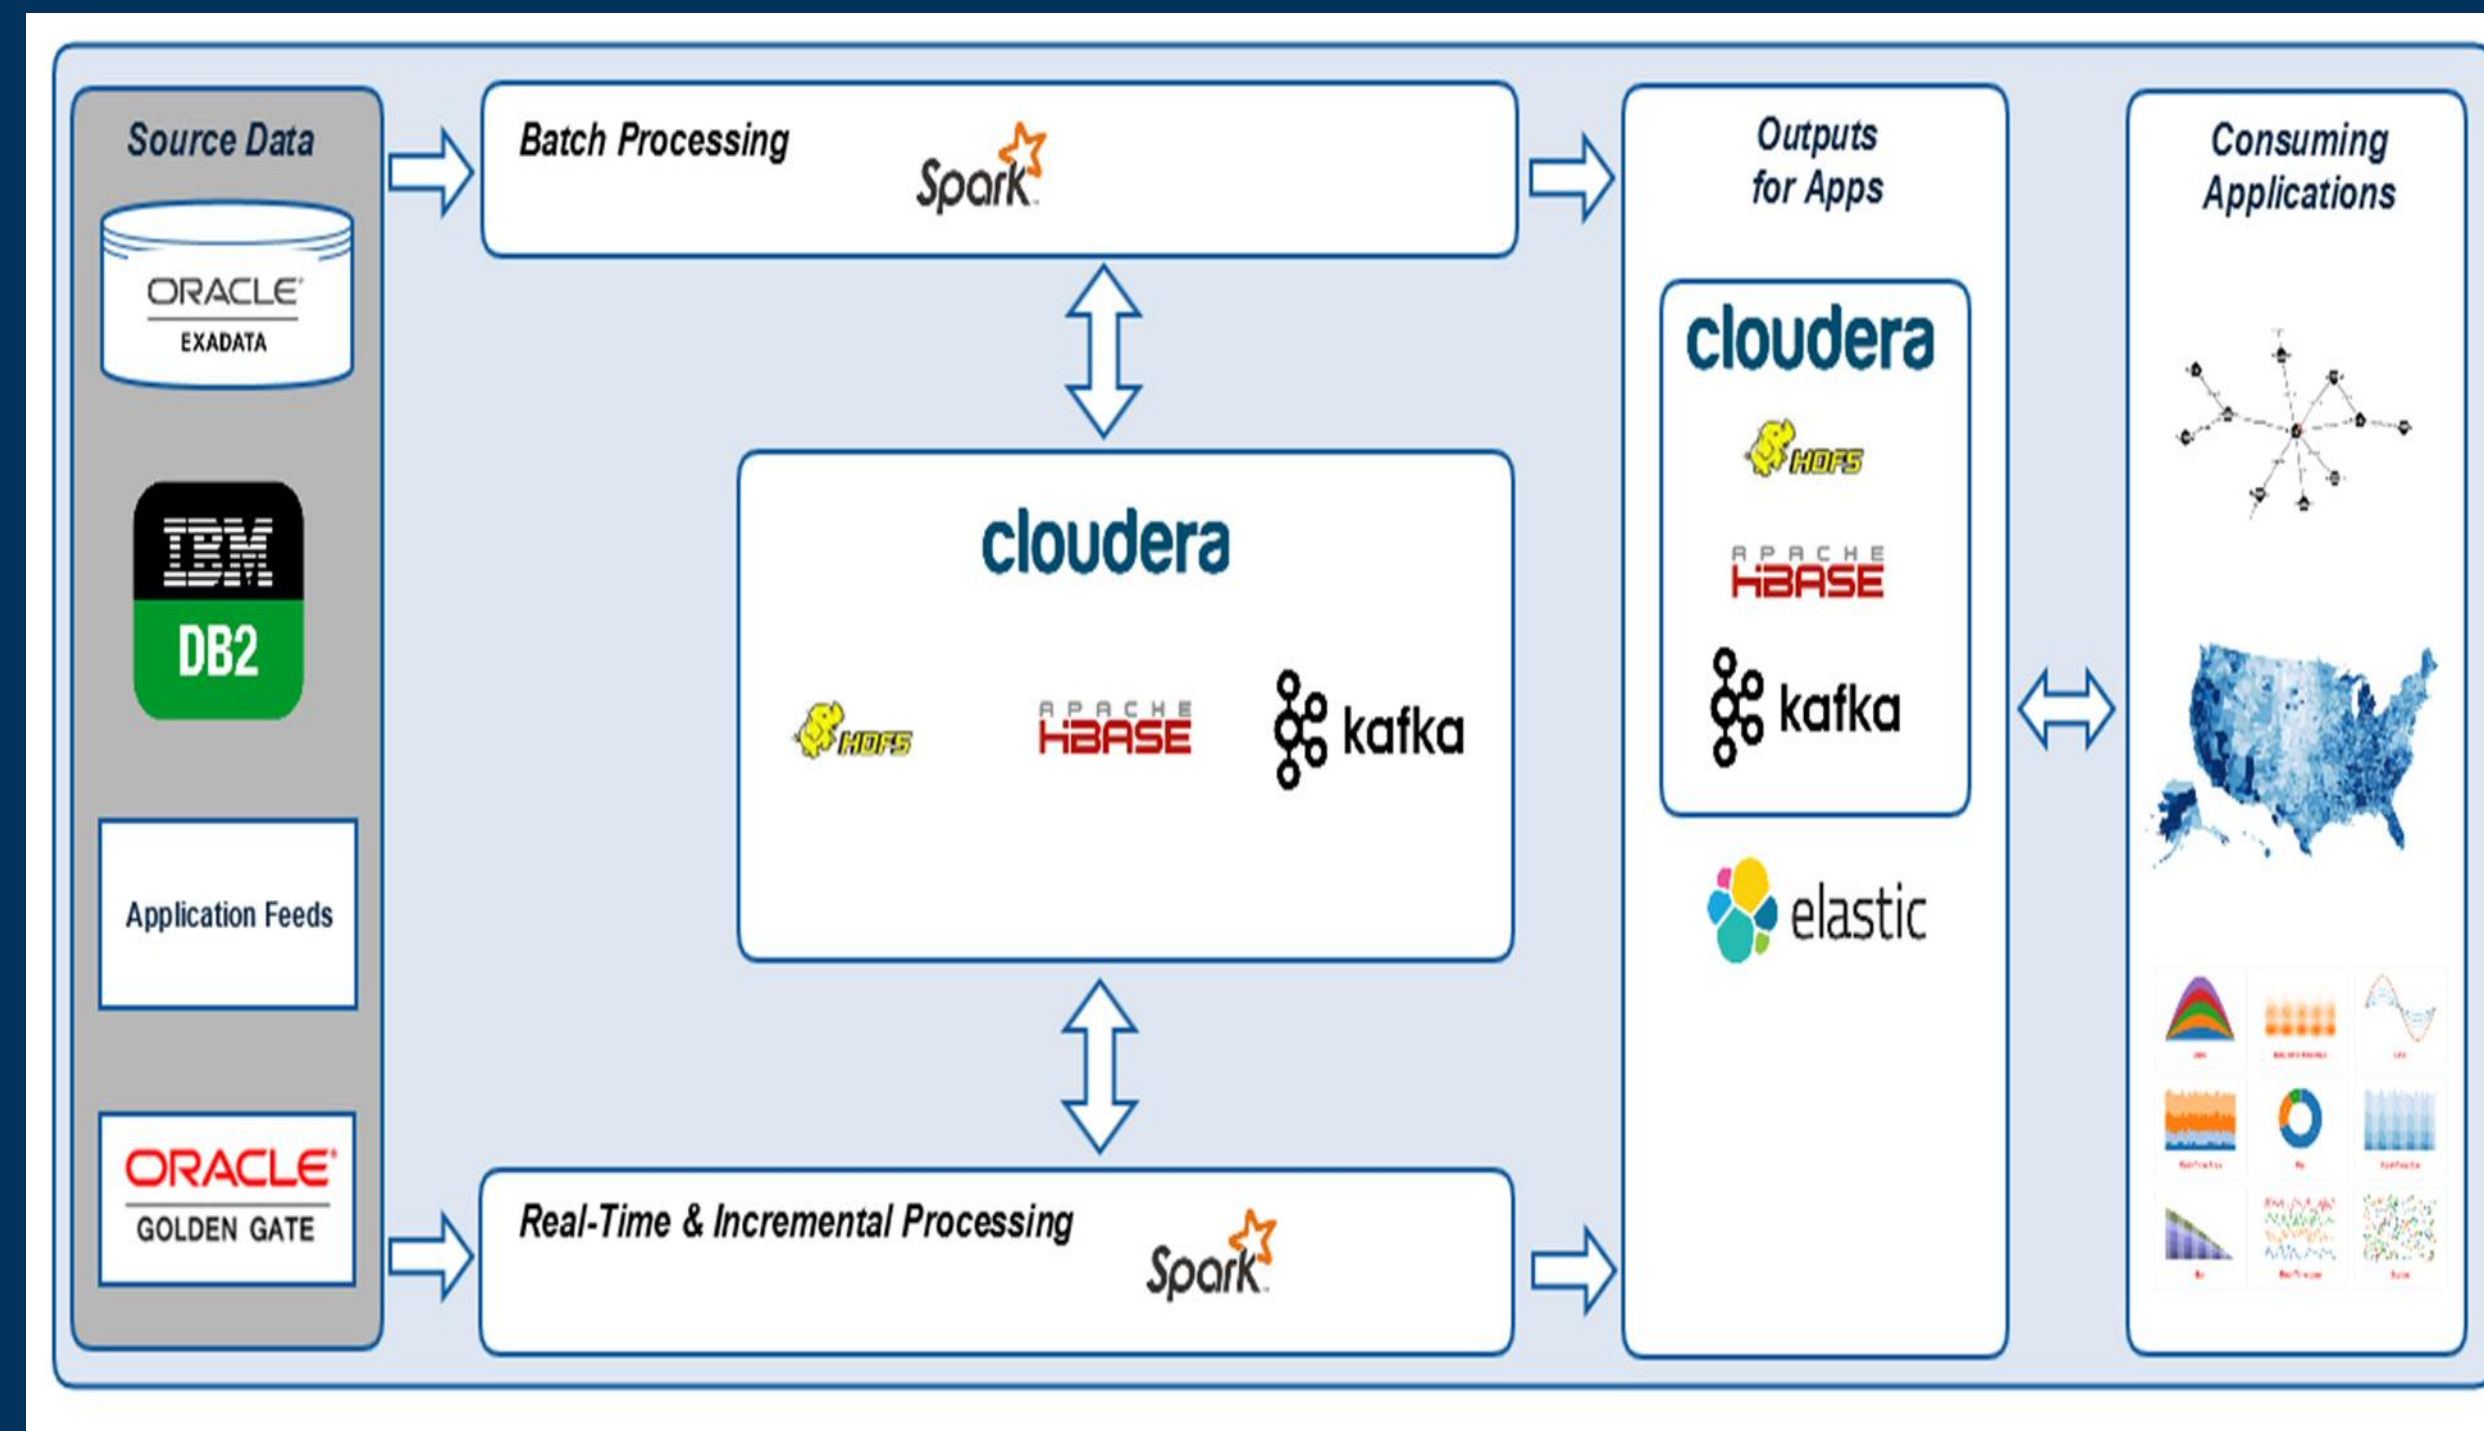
Source Data

ORACLE
EXADATA

IBM
DB2

Application Feeds

ORACLE
GOLDEN GATE

Batch Processing

Spark

cloudera

HDFS

APACHE HBASE

kafka

Real-Time & Incremental Processing

Spark

Outputs for Apps

cloudera

HDFS

APACHE HBASE

kafka

elastic

Consuming Applications